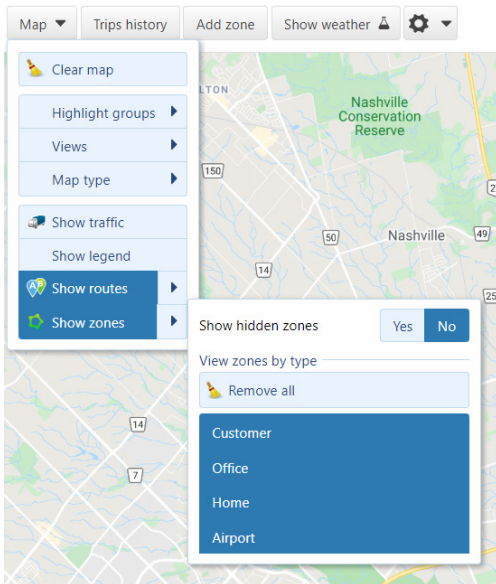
Map
Trips history
Add zone
Show weather
Clear map
Highlight groups
Views
Map type
Show traffic
Show legend
Show routes
Show zones
LTON
Nashville Conservation Reserve
150
50
Nashville
49
14
Show hidden zones
Yes
No
View zones by type
Remove all
Customer
Office
Home
Airport
14
2
2